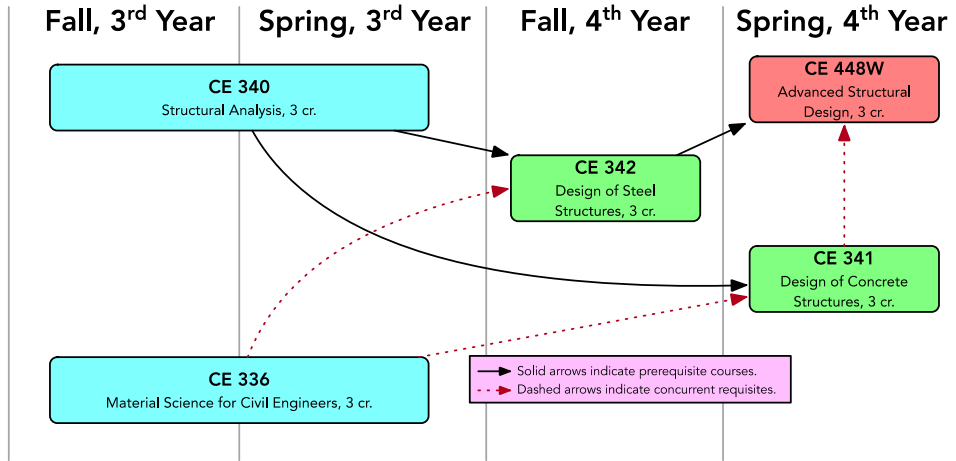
Fall, 3rd Year

Spring, 3rd Year

Fall, 4th Year

Spring, 4th Year

CE 340
Structural Analysis, 3 cr.

CE 448W
Advanced Structural Design, 3 cr.

CE 342
Design of Steel Structures, 3 cr.

CE 341
Design of Concrete Structures, 3 cr.

CE 336
Material Science for Civil Engineers, 3 cr.

Solid arrows indicate prerequisite courses.
Dashed arrows indicate concurrent requisites.